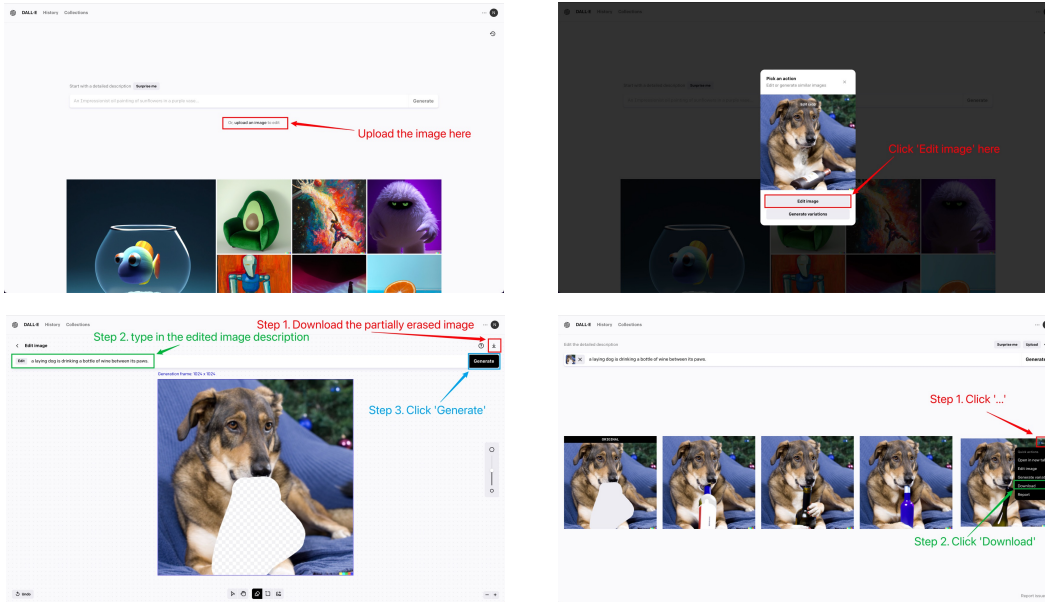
DALL·E History Collections

Start with a detailed description Surprise me

An Impressionist oil painting of sunflowers in a purple vase...

Generate

Or, upload an image to edit

Upload the image here

DALL·E History Collections

Pick an action

Edit or generate similar images

Edit image

Generate variations

Click 'Edit image' here

DALL·E History Collections

Edit image

Step 2. type in the edited image description

Step 1. Download the partially erased image

Edit a laying dog is drinking a bottle of wine between its paws.

Generate

Generation frame: 1024 × 1024

Step 3. Click 'Generate'

Undo

DALL·E History Collections

Edit the detailed description

Surprise me Upload

a laying dog is drinking a bottle of wine between its paws.

Generate

Step 1. Click '...'

ORIGINAL

Open in new tab

Edit image

Generate variations

Download

Report

Step 2. Click 'Download'

Report issue